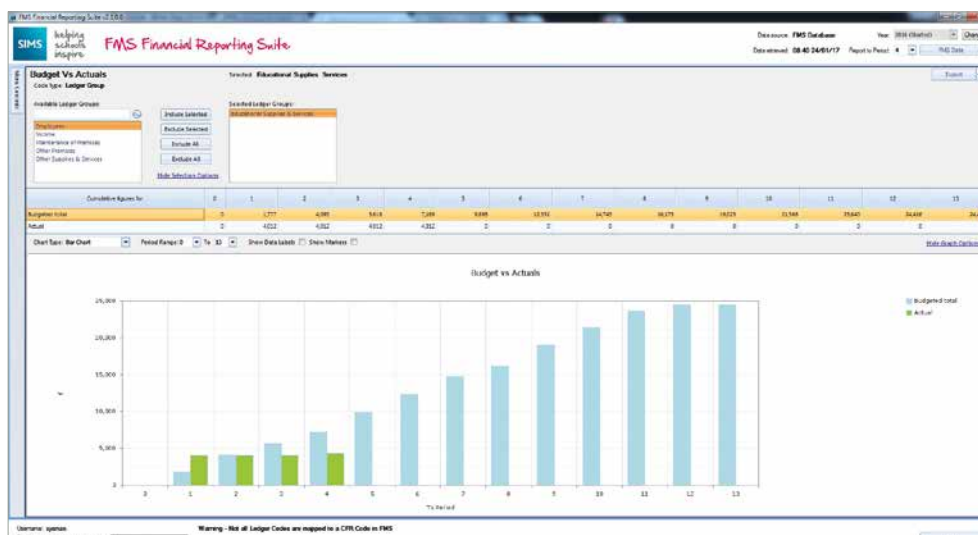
FMS Financial Reporting Suite v2.10.0

SIMS helping schools inspire FMS Financial Reporting Suite

Data source: FMS Database
Data retrieved: 08:40 24/01/17
Year: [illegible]
Report to Period: 4
FMS Data

Main Console

Budget Vs Actuals
Code type: Ledger Group

Selected: Educational Supplies Services

Export

Available Ledger Groups:
Employees
Income
Maintenance of Premises
Other Premises
Other Supplies & Services

Include Selected
Exclude Selected
Include All
Exclude All

Selected Ledger Groups:
Educational Supplies & Services

Hide Selection Options

| Cumulative figures to: | 0 | 1 | 2 | 3 | 4 | 5 | 6 | 7 | 8 | 9 | 10 | 11 | 12 | 13 |
|---|---|---|---|---|---|---|---|---|---|---|---|---|---|---|
| Budgeted total | 0 | 1,777 | 4,095 | 5,614 | 7,169 | 9,898 | 12,332 | 14,745 | 16,171 | 19,023 | 21,544 | 23,643 | 24,468 | 24,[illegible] |
| Actual | 0 | 4,012 | 4,012 | 4,012 | 4,312 | 0 | 0 | 0 | 0 | 0 | 0 | 0 | 0 | |

Chart Type: Bar Chart
Period Range: 0 To 13
Show Data Labels
Show Markers

Hide Graph Options

Budget vs Actuals

Budgeted total
Actual

25,000
20,000
15,000
10,000
5,000
0

£

0 1 2 3 4 5 6 7 8 9 10 11 12 13

To Period

Username: sysman
Warning - Not all Ledger Codes are mapped to a CFR Code in FMS